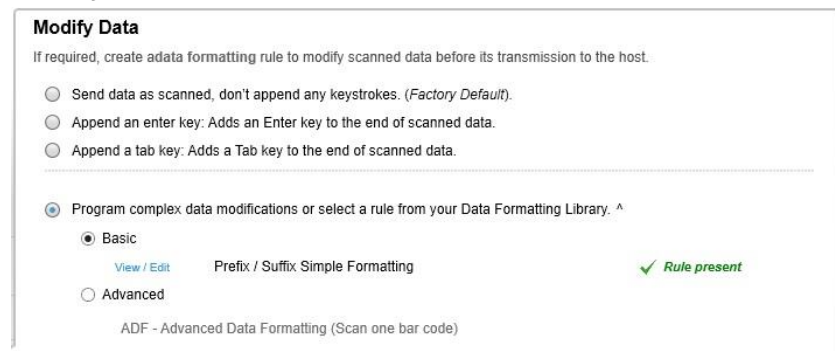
Modify Data

If required, create adata formatting rule to modify scanned data before its transmission to the host.

Send data as scanned, don't append any keystrokes. (*Factory Default*).

Append an enter key: Adds an Enter key to the end of scanned data.

Append a tab key: Adds a Tab key to the end of scanned data.

Program complex data modifications or select a rule from your Data Formatting Library. ^

Basic

View / Edit Prefix / Suffix Simple Formatting ✓ *Rule present*

Advanced

ADF - Advanced Data Formatting (Scan one bar code)